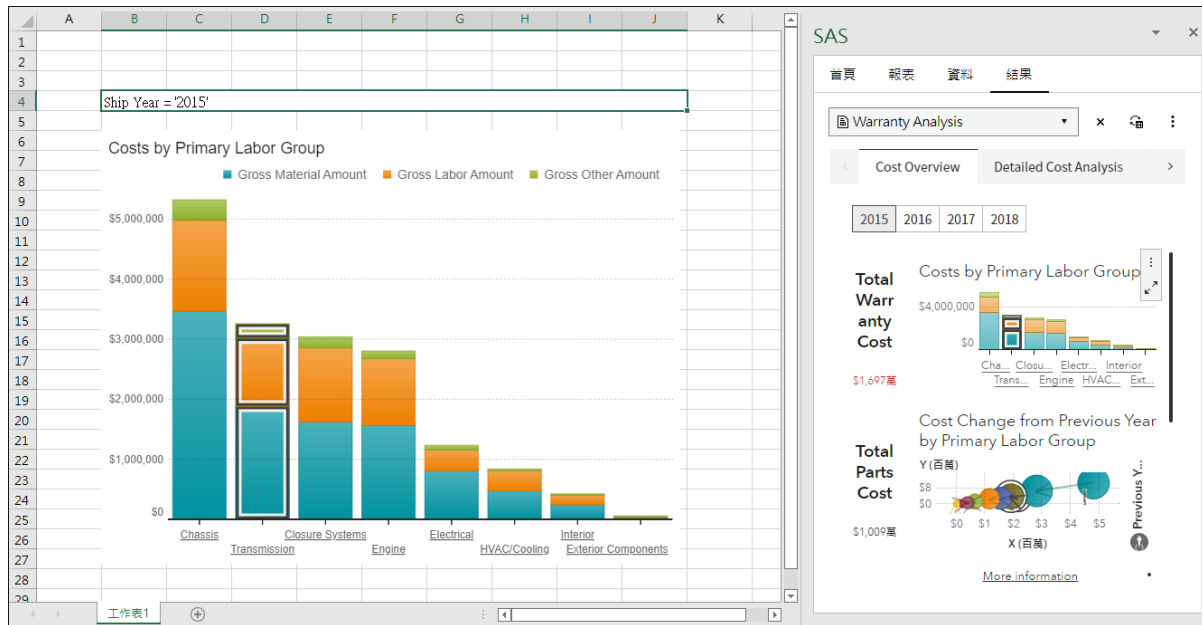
A B C D E F G H I J K

1
2
3
4 Ship Year = '2015'
5
6
7
8
9
10
11
12
13
14
15
16
17
18
19
20
21
22
23
24
25
26
27
28
29

Costs by Primary Labor Group

Gross Material Amount Gross Labor Amount Gross Other Amount

$5,000,000
$4,000,000
$3,000,000
$2,000,000
$1,000,000
$0

Chassis
Transmission
Closure Systems
Engine
Electrical
HVAC/Cooling
Interior
Exterior Components

工作表1

SAS

首頁 報表 資料 結果

Warranty Analysis

Cost Overview Detailed Cost Analysis

2015 2016 2017 2018

Total Warranty Cost

$1,697萬

Costs by Primary Labor Group

$4,000,000
$0

Cha... Closu... Electr... Interior
Trans... Engine HVAC... Ext...

Total Parts Cost

$1,009萬

Cost Change from Previous Year by Primary Labor Group

Y (百萬)
$8
$0
$0 $1 $2 $3 $4 $5
X (百萬)

Previous Y...

More information